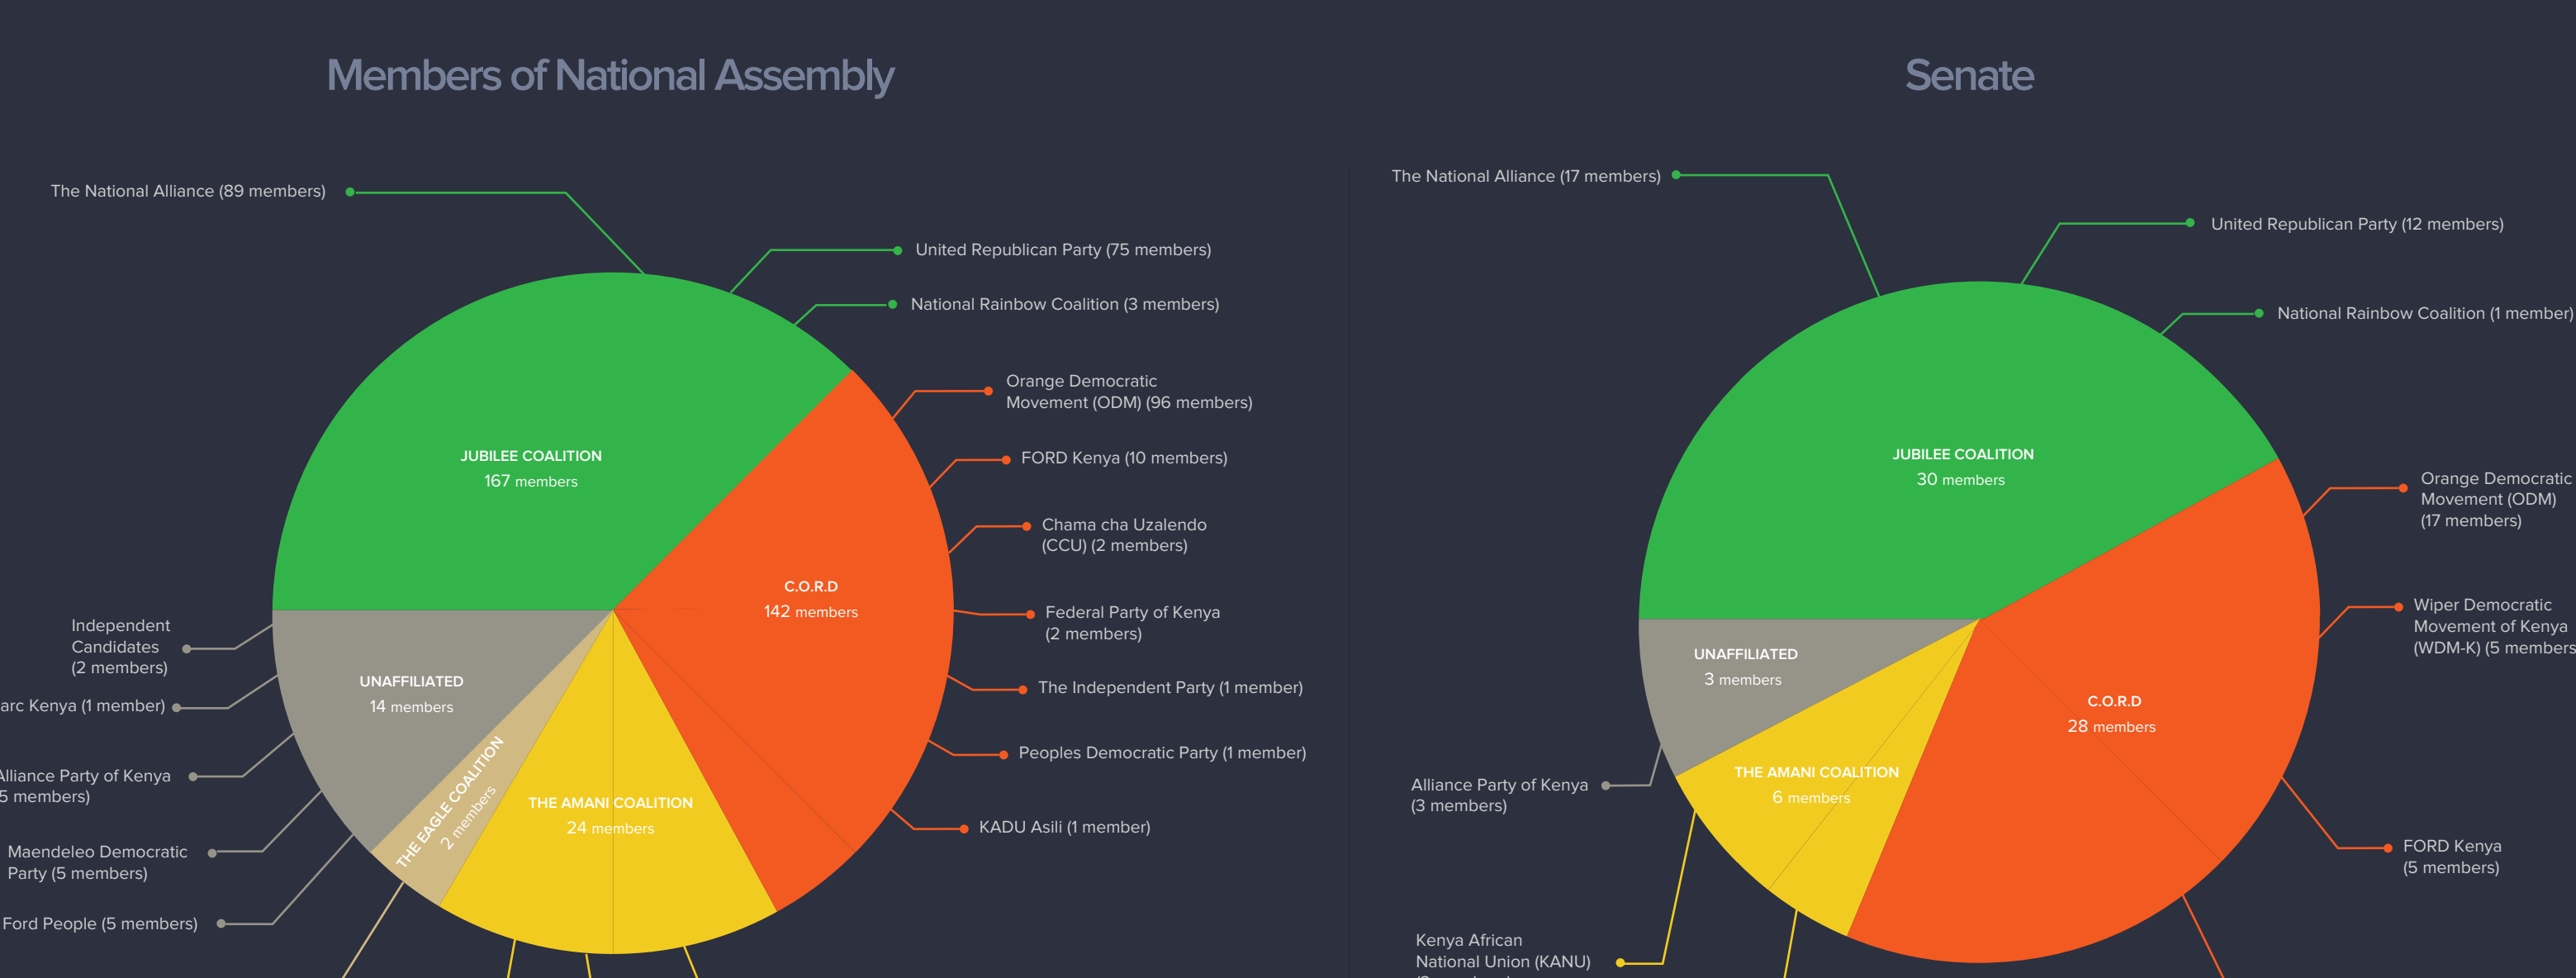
Members of National Assembly

The National Alliance (89 members)

United Republican Party (75 members)

National Rainbow Coalition (3 members)

Orange Democratic Movement (ODM) (96 members)

FORD Kenya (10 members)

Chama cha Uzalendo (CCU) (2 members)

Federal Party of Kenya (2 members)

The Independent Party (1 member)

Peoples Democratic Party (1 member)

KADU Asili (1 member)

JUBILEE COALITION
167 members

C.O.R.D
142 members

UNAFFILIATED
14 members

THE EAGLE COALITION
2 members

THE AMANI COALITION
24 members

Independent Candidates (2 members)

arc Kenya (1 member)

Alliance Party of Kenya
5 members)

Maendeleo Democratic Party (5 members)

Ford People (5 members)

Senate

The National Alliance (17 members)

United Republican Party (12 members)

National Rainbow Coalition (1 member)

Orange Democratic Movement (ODM) (17 members)

Wiper Democratic Movement of Kenya (WDM-K) (5 members

FORD Kenya (5 members)

JUBILEE COALITION
30 members

UNAFFILIATED
3 members

C.O.R.D
28 members

THE AMANI COALITION
6 members

Alliance Party of Kenya (3 members)

Kenya African National Union (KANU)